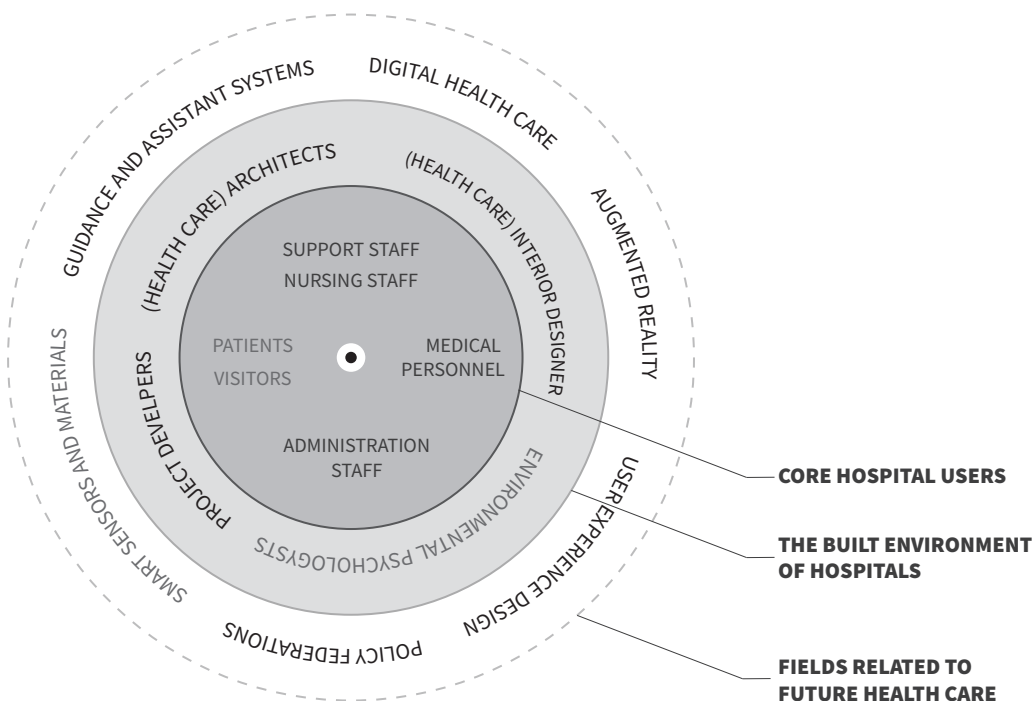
GUIDANCE AND ASSISTANT SYSTEMS

DIGITAL HEALTH CARE

AUGMENTED REALITY

USER EXPERIENCE DESIGN

POLICY FEDERATIONS

SMART SENSORS AND MATERIALS

(HEALTH CARE) ARCHITECTS

(HEALTH CARE) INTERIOR DESIGNER

ENVIRONMENTAL PSYCHOLOGYSTS

PROJECT DEVELPERS

SUPPORT STAFF

NURSING STAFF

PATIENTS

VISITORS

MEDICAL PERSONNEL

ADMINISTRATION STAFF

CORE HOSPITAL USERS

THE BUILT ENVIRONMENT OF HOSPITALS

FIELDS RELATED TO FUTURE HEALTH CARE